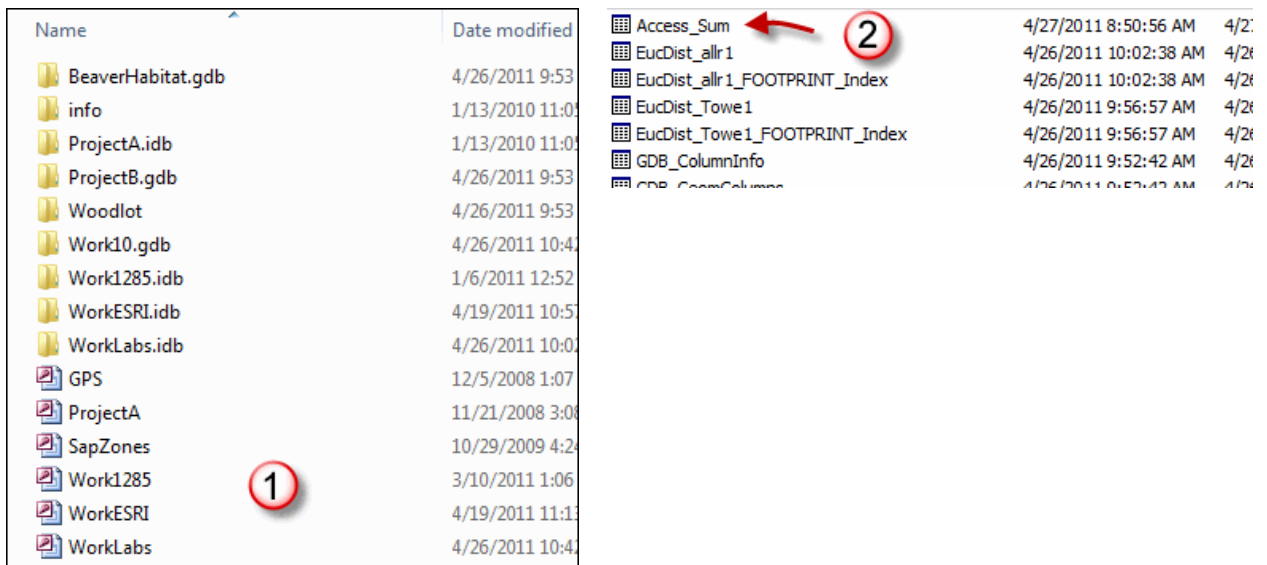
| Name | Date modified |
|---|---|
| BeaverHabitat.gdb | 4/26/2011 9:53 |
| info | 1/13/2010 11:0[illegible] |
| ProjectA.idb | 1/13/2010 11:0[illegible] |
| ProjectB.gdb | 4/26/2011 9:53 |
| Woodlot | 4/26/2011 9:53 |
| Work10.gdb | 4/26/2011 10:4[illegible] |
| Work1285.idb | 1/6/2011 12:52 |
| WorkESRI.idb | 4/19/2011 10:5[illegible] |
| WorkLabs.idb | 4/26/2011 10:0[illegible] |
| GPS | 12/5/2008 1:07 |
| ProjectA | 11/21/2008 3:0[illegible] |
| SapZones | 10/29/2009 4:2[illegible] |
| Work1285 | 3/10/2011 1:06 |
| WorkESRI | 4/19/2011 11:1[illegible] |
| WorkLabs | 4/26/2011 10:4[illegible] |

1

| | | |
|---|---|---|
| Access_Sum | 4/27/2011 8:50:56 AM | 4/2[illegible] |
| EucDist_allr1 | 4/26/2011 10:02:38 AM | 4/2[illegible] |
| EucDist_allr1_FOOTPRINT_Index | 4/26/2011 10:02:38 AM | 4/2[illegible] |
| EucDist_Towe1 | 4/26/2011 9:56:57 AM | 4/2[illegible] |
| EucDist_Towe1_FOOTPRINT_Index | 4/26/2011 9:56:57 AM | 4/2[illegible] |
| GDB_ColumnInfo | 4/26/2011 9:52:42 AM | 4/2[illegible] |
| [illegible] | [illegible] | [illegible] |

2